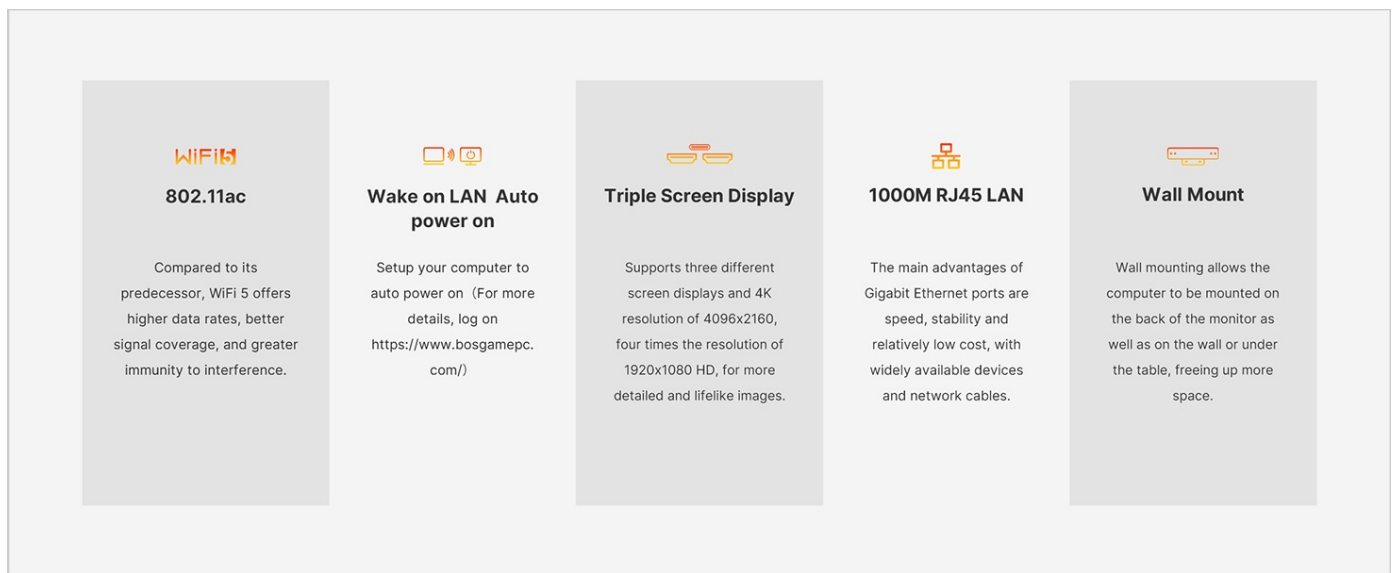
WiFi5

802.11ac

Compared to its predecessor, WiFi 5 offers higher data rates, better signal coverage, and greater immunity to interference.

Wake on LAN Auto power on

Setup your computer to auto power on（For more details, log on https://www.bosgamepc.com/）

Triple Screen Display

Supports three different screen displays and 4K resolution of 4096x2160, four times the resolution of 1920x1080 HD, for more detailed and lifelike images.

1000M RJ45 LAN

The main advantages of Gigabit Ethernet ports are speed, stability and relatively low cost, with widely available devices and network cables.

Wall Mount

Wall mounting allows the computer to be mounted on the back of the monitor as well as on the wall or under the table, freeing up more space.